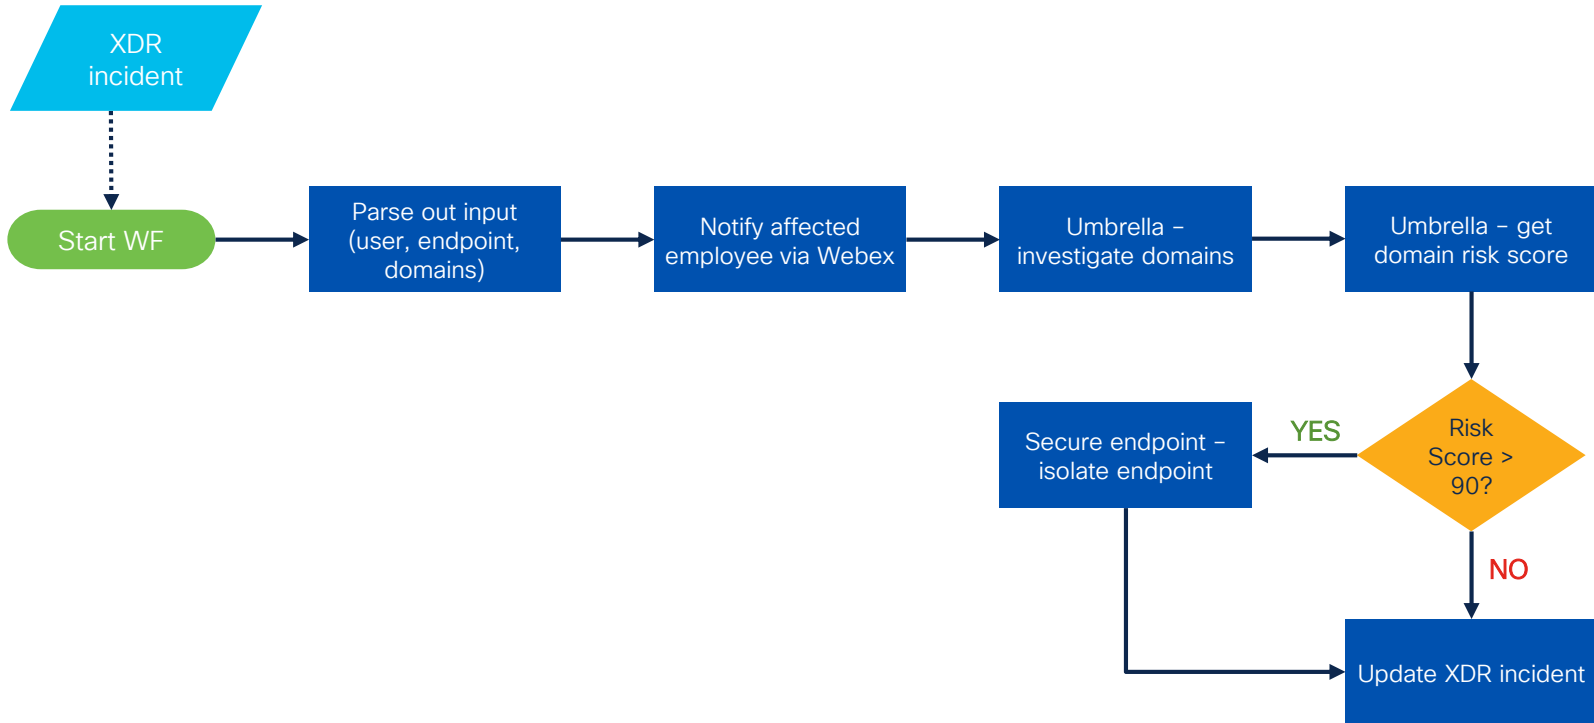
XDR incident

Start WF

Parse out input (user, endpoint, domains)

Notify affected employee via Webex

Umbrella – investigate domains

Umbrella – get domain risk score

Risk Score > 90?

YES

Secure endpoint – isolate endpoint

NO

Update XDR incident